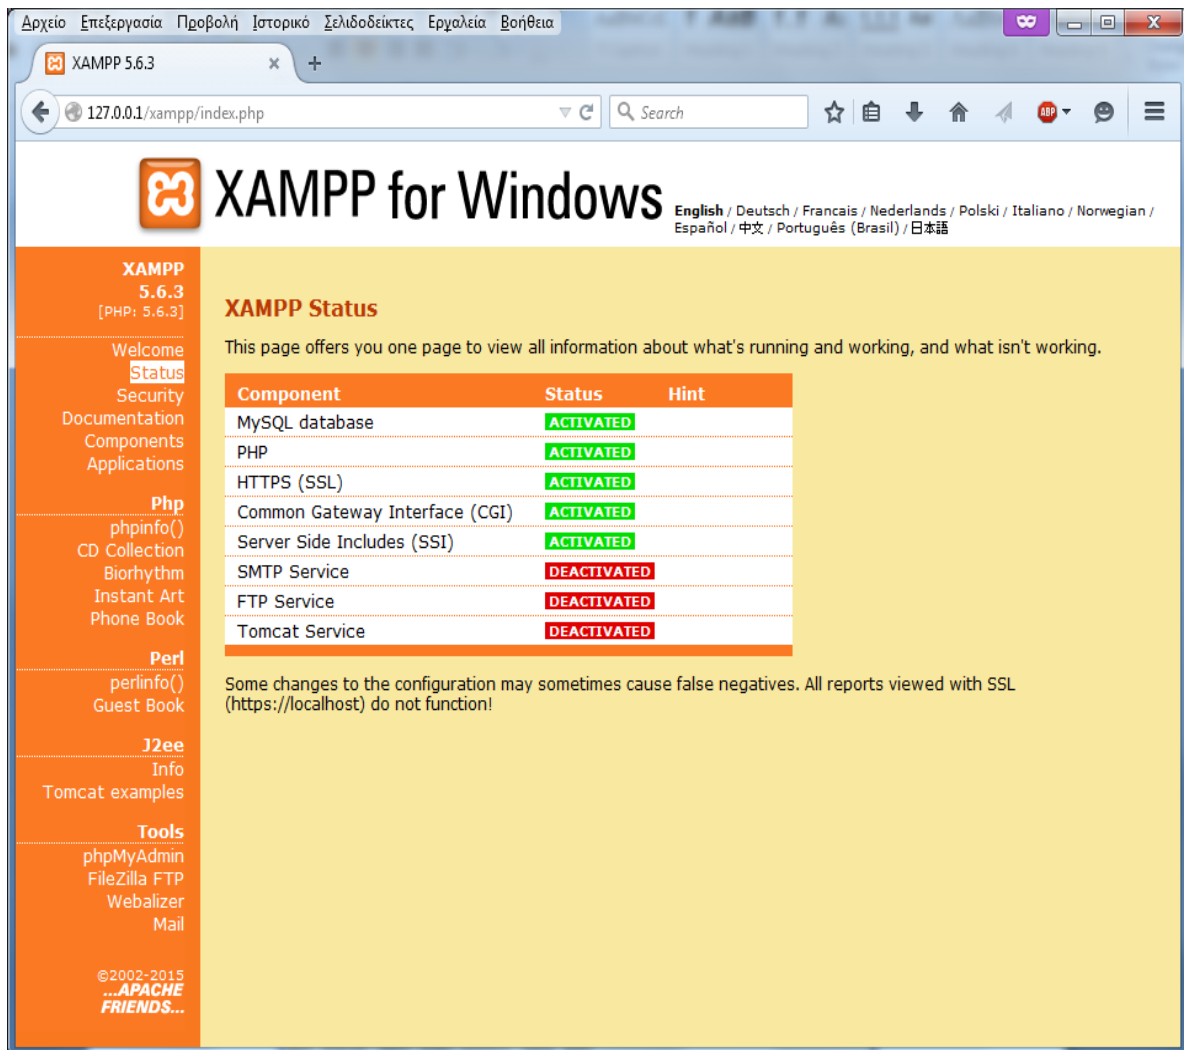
Αρχείο Επεξεργασία Προβολή Ιστορικό Σελιδοδείκτες Εργαλεία Βοήθεια

XAMPP 5.6.3

127.0.0.1/xampp/index.php

Search

XAMPP for Windows

English / Deutsch / Francais / Nederlands / Polski / Italiano / Norwegian / Español / 中文 / Português (Brasil) / 日本語

XAMPP
5.6.3
[PHP: 5.6.3]

Welcome
Status
Security
Documentation
Components
Applications

Php
phpinfo()
CD Collection
Biorhythm
Instant Art
Phone Book

Perl
perlinfo()
Guest Book

J2ee
Info
Tomcat examples

Tools
phpMyAdmin
FileZilla FTP
Webalizer
Mail

©2002-2015
...APACHE FRIENDS...

XAMPP Status

This page offers you one page to view all information about what's running and working, and what isn't working.

| Component | Status | Hint |
|---|---|---|
| MySQL database | ACTIVATED | |
| PHP | ACTIVATED | |
| HTTPS (SSL) | ACTIVATED | |
| Common Gateway Interface (CGI) | ACTIVATED | |
| Server Side Includes (SSI) | ACTIVATED | |
| SMTP Service | DEACTIVATED | |
| FTP Service | DEACTIVATED | |
| Tomcat Service | DEACTIVATED | |

Some changes to the configuration may sometimes cause false negatives. All reports viewed with SSL (https://localhost) do not function!